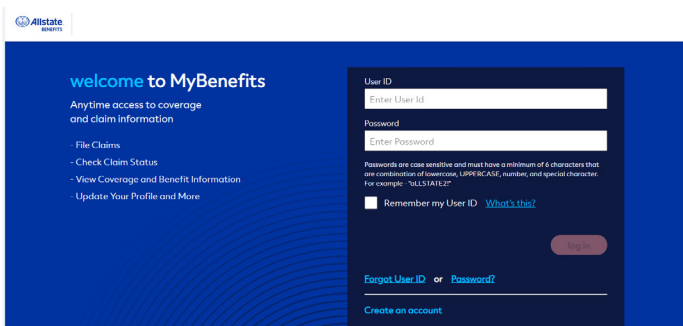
Allstate
BENEFITS

welcome to MyBenefits

Anytime access to coverage and claim information

- File Claims
- Check Claim Status
- View Coverage and Benefit Information
- Update Your Profile and More

User ID
Enter User Id

Password
Enter Password

Passwords are case sensitive and must have a minimum of 6 characters that are combination of lowercase, UPPERCASE, number, and special character. For example - "aLLSTATE2!"

Remember my User ID What's this?

log in

Forgot User ID or Password?

Create an account